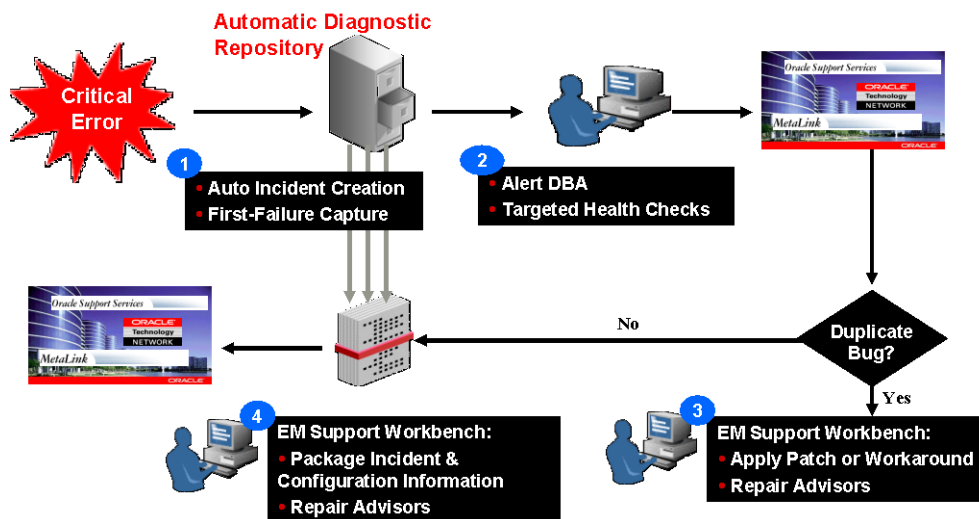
Automatic Diagnostic Repository

Critical Error

1
• Auto Incident Creation
• First-Failure Capture

2
• Alert DBA
• Targeted Health Checks

Oracle Support Services
ORACLE
Technology
NETWORK
MetaLink
ORACLE

Duplicate Bug?

No

Yes

Oracle Support Services
ORACLE
Technology
NETWORK
MetaLink
ORACLE

4
EM Support Workbench:
• Package Incident & Configuration Information
• Repair Advisors

3
EM Support Workbench:
• Apply Patch or Workaround
• Repair Advisors